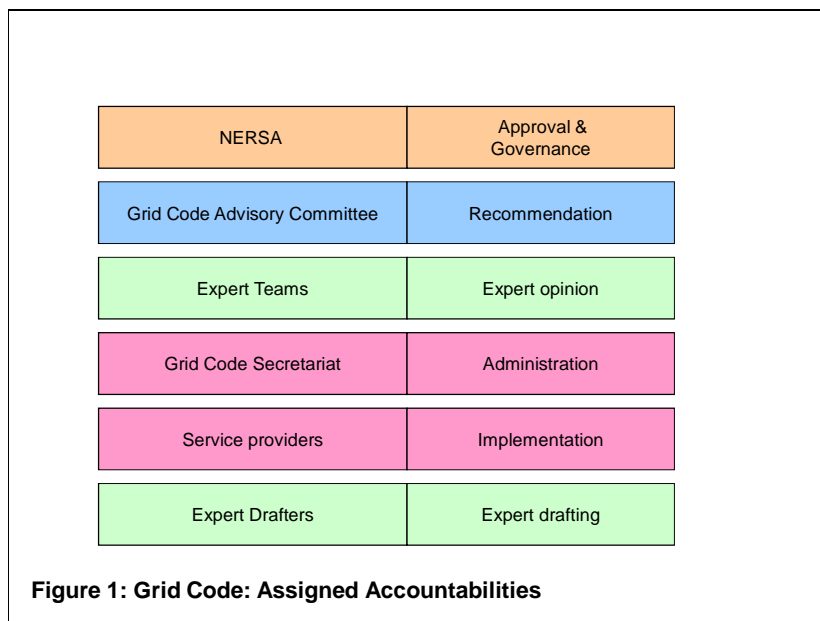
NERSA
Approval & Governance

Grid Code Advisory Committee
Recommendation

Expert Teams
Expert opinion

Grid Code Secretariat
Administration

Service providers
Implementation

Expert Drafters
Expert drafting

**Figure 1: Grid Code: Assigned Accountabilities**